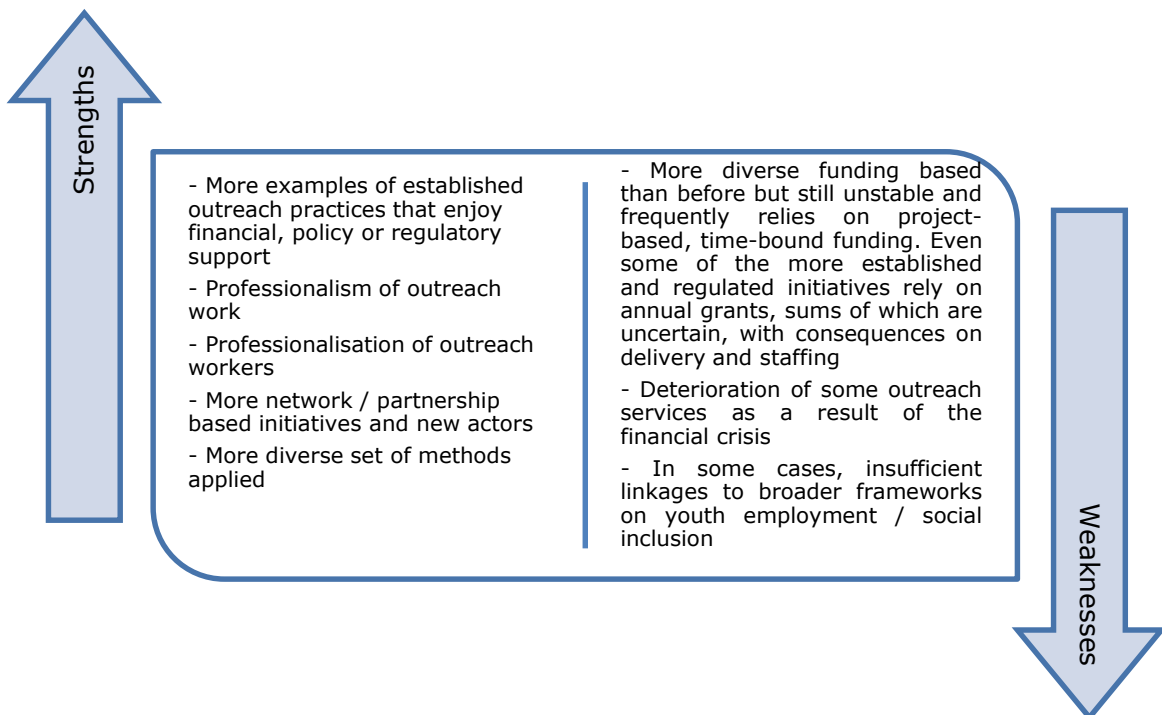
Strengths

- More examples of established outreach practices that enjoy financial, policy or regulatory support

- Professionalism of outreach work

- Professionalisation of outreach workers

- More network / partnership based initiatives and new actors

- More diverse set of methods applied

- More diverse funding based than before but still unstable and frequently relies on project-based, time-bound funding. Even some of the more established and regulated initiatives rely on annual grants, sums of which are uncertain, with consequences on delivery and staffing

- Deterioration of some outreach services as a result of the financial crisis

- In some cases, insufficient linkages to broader frameworks on youth employment / social inclusion

Weaknesses